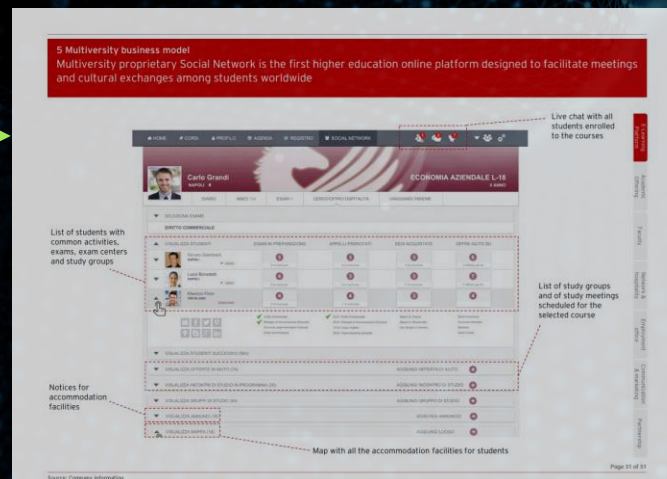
5 Multiversity business model

Multiversity proprietary Social Network is the first higher education online platform designed to facilitate meetings and cultural exchanges among students worldwide

Live chat with all students enrolled to the courses

HOME CORSI PROFILO AGENDA REGISTRO SOCIAL NETWORK

Carlo Grandi
NAPOLI

ECONOMIA AZIENDALE L-18

List of students with common activities, exams, exam centers and study groups

List of study groups and of study meetings scheduled for the selected course

Notices for accommodation facilities

Map with all the accommodation facilities for students

Page 31 of 51

Source: Company information